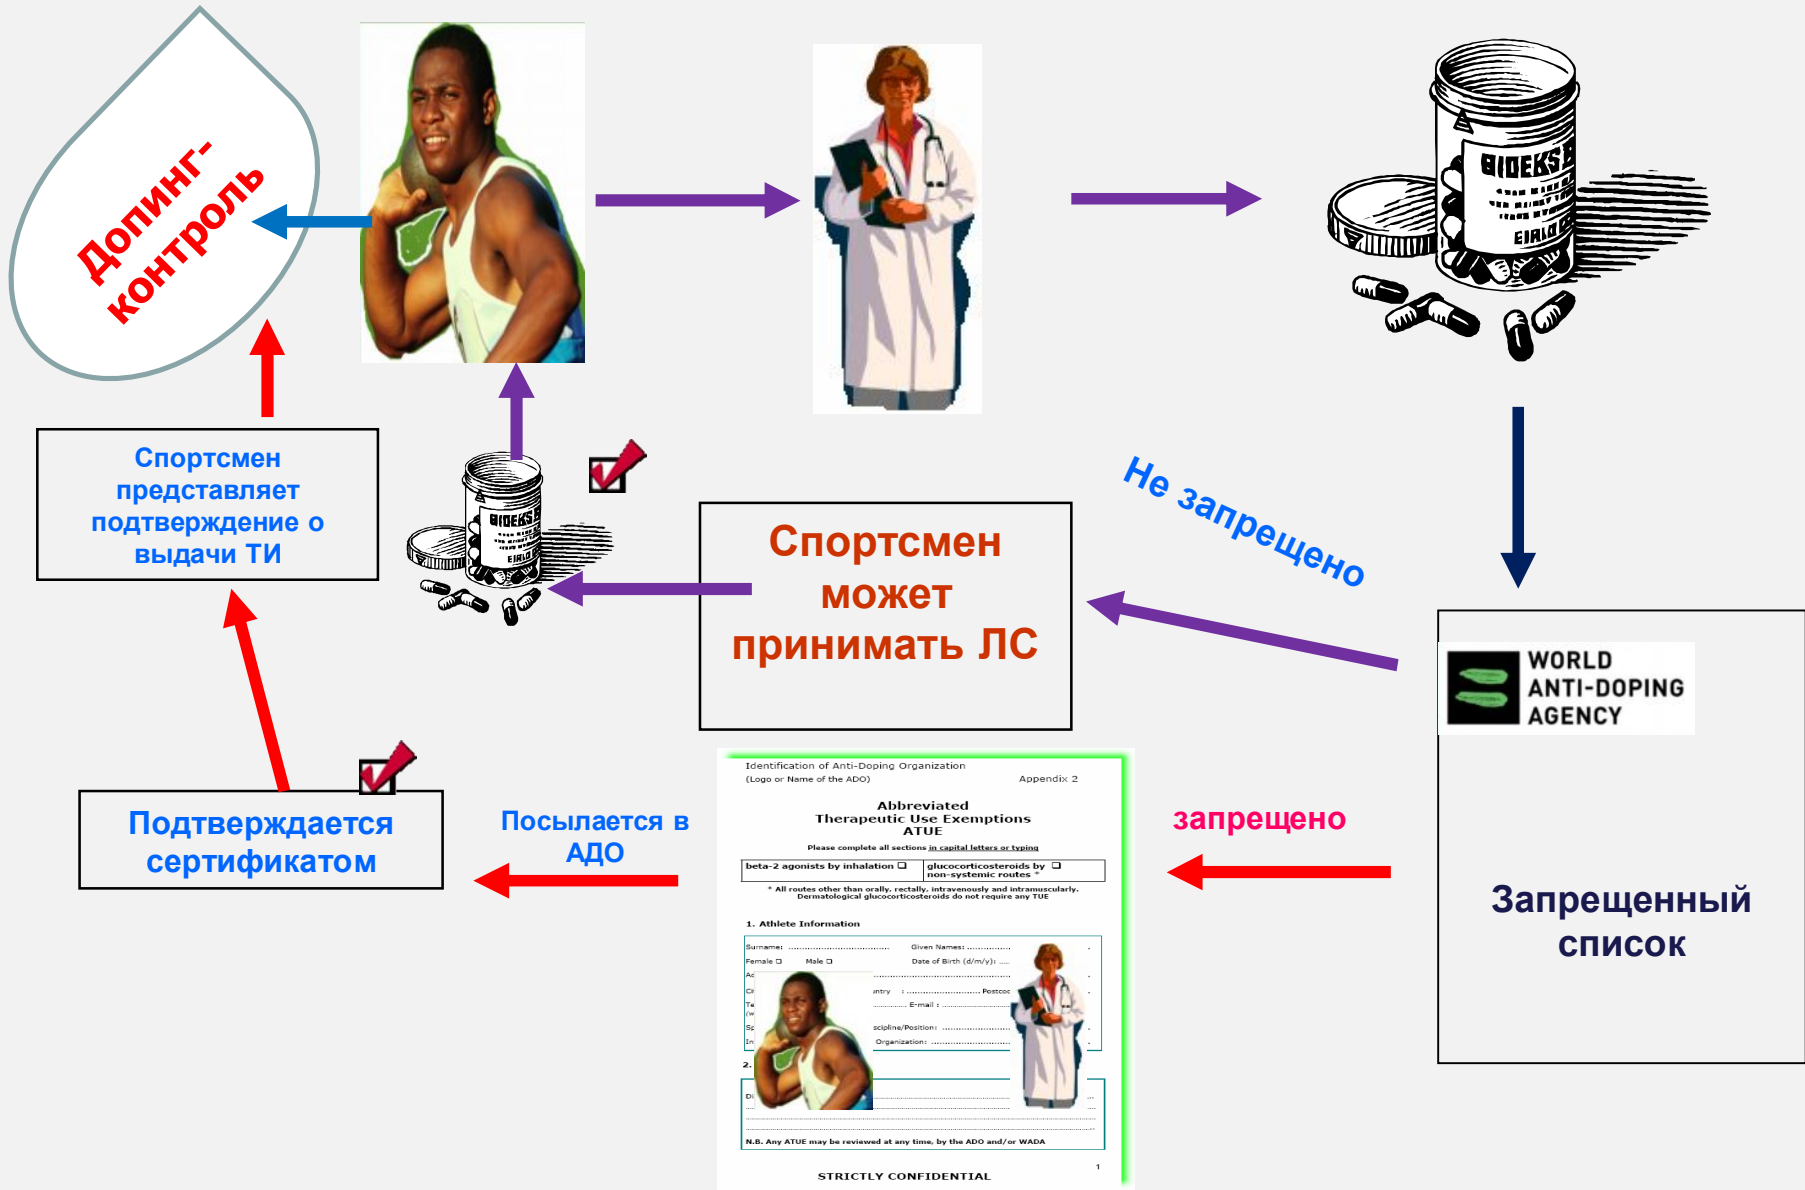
Допинг-контроль

BIOEKS

Спортсмен представляет подтверждение о выдачи ТИ

BIOEKS

Спортсмен может принимать ЛС

Не запрещено

WORLD ANTI-DOPING AGENCY

Запрещенный список

Подтверждается сертификатом

Посылается в АДО

запрещено

Identification of Anti-Doping Organization
(Logo or Name of the ADO) Appendix 2

Abbreviated
Therapeutic Use Exemptions
ATUE

Please complete all sections in capital letters or typing

| beta-2 agonists by inhalation ❑ | glucocorticosteroids by ❑ non-systemic routes * |
|---|---|

* All routes other than orally, rectally, intravenously and intramuscularly. Dermatological glucocorticosteroids do not require any TUE

1. Athlete Information

Surname: ........ Given Names: ........
Female ❑ Male ❑ Date of Birth (d/m/y): ....
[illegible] ntry : ........ Postcoc
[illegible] E-mail : ........
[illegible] scipline/Position: ........
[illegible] Organization: ........

2. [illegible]

N.B. Any ATUE may be reviewed at any time, by the ADO and/or WADA

STRICTLY CONFIDENTIAL 1